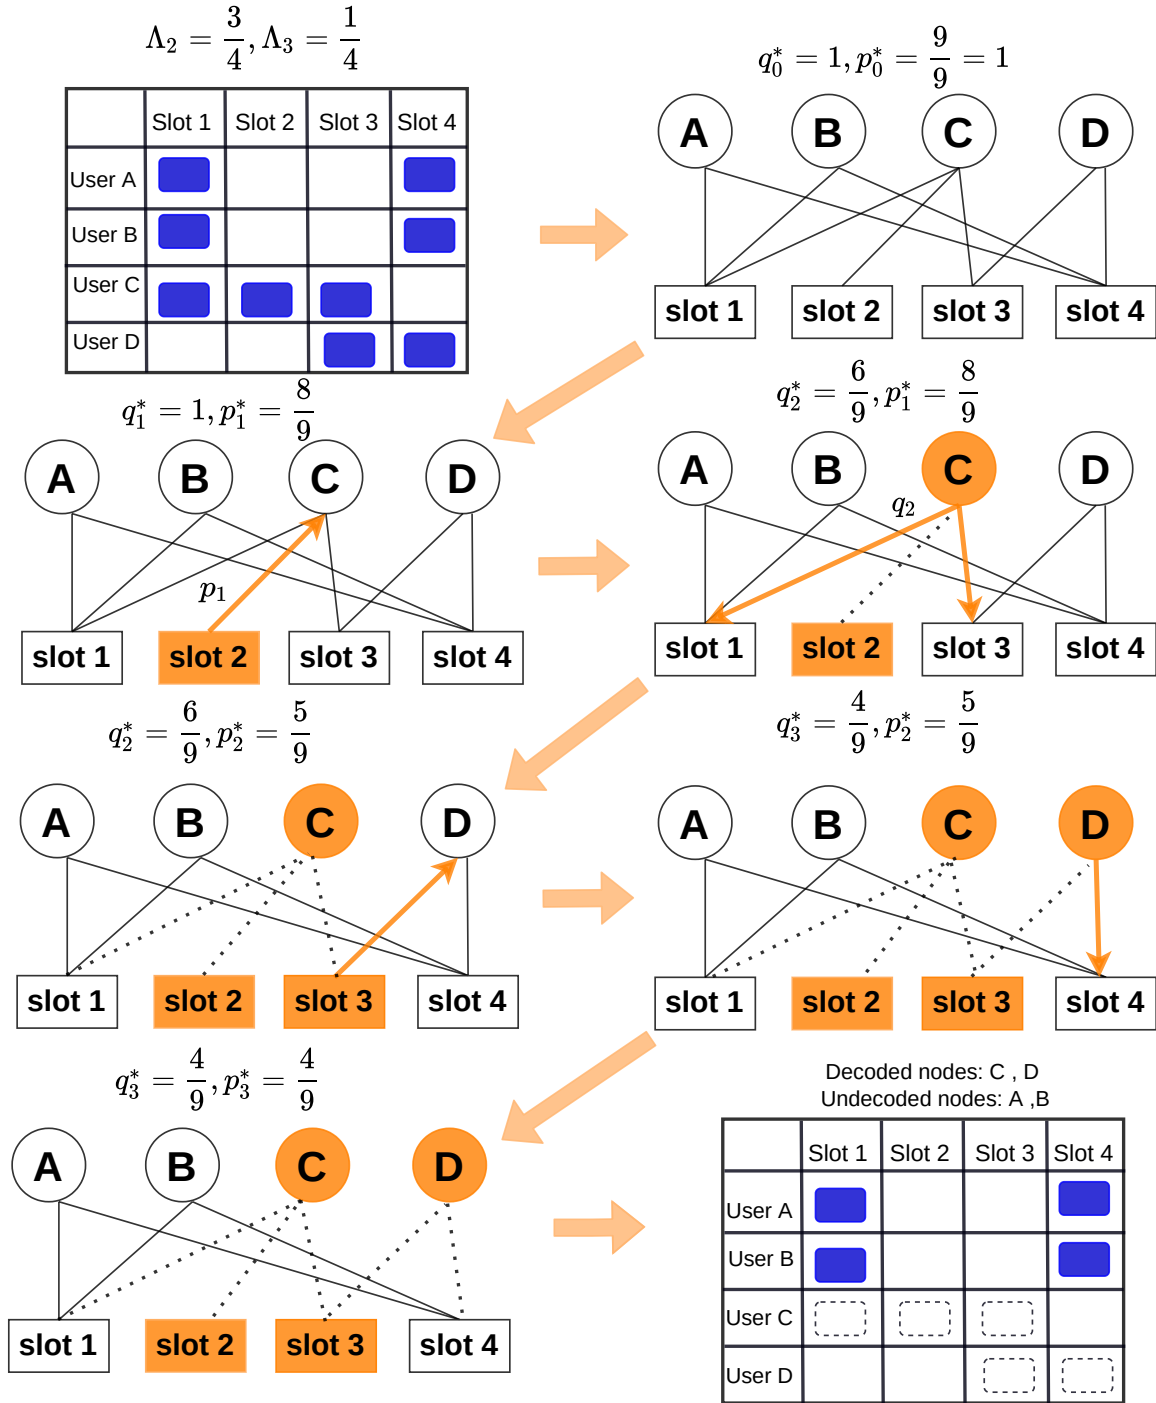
$\Lambda_2 = \frac{3}{4}, \Lambda_3 = \frac{1}{4}$

| | Slot 1 | Slot 2 | Slot 3 | Slot 4 |
|---|---|---|---|---|
| User A | | | | |
| User B | | | | |
| User C | | | | |
| User D | | | | |

$q_0^* = 1, p_0^* = \frac{9}{9} = 1$

A B C D

slot 1 slot 2 slot 3 slot 4

$q_1^* = 1, p_1^* = \frac{8}{9}$

A B C D

$p_1$

slot 1 slot 2 slot 3 slot 4

$q_2^* = \frac{6}{9}, p_1^* = \frac{8}{9}$

A B C D

$q_2$

slot 1 slot 2 slot 3 slot 4

$q_2^* = \frac{6}{9}, p_2^* = \frac{5}{9}$

A B C D

slot 1 slot 2 slot 3 slot 4

$q_3^* = \frac{4}{9}, p_2^* = \frac{5}{9}$

A B C D

slot 1 slot 2 slot 3 slot 4

$q_3^* = \frac{4}{9}, p_3^* = \frac{4}{9}$

A B C D

slot 1 slot 2 slot 3 slot 4

Decoded nodes: C , D
Undecoded nodes: A ,B

| | Slot 1 | Slot 2 | Slot 3 | Slot 4 |
|---|---|---|---|---|
| User A | | | | |
| User B | | | | |
| User C | | | | |
| User D | | | | |